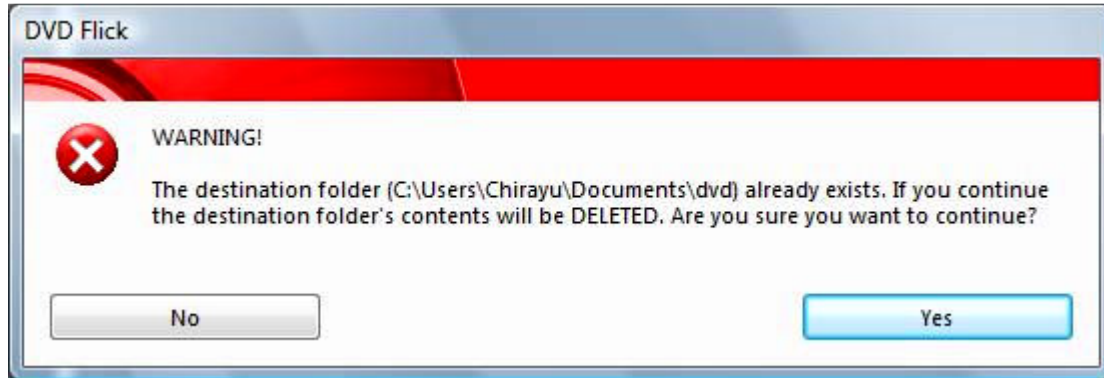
DVD Flick

WARNING!

The destination folder (C:\Users\Chirayu\Documents\dvd) already exists. If you continue the destination folder's contents will be DELETED. Are you sure you want to continue?

No

Yes